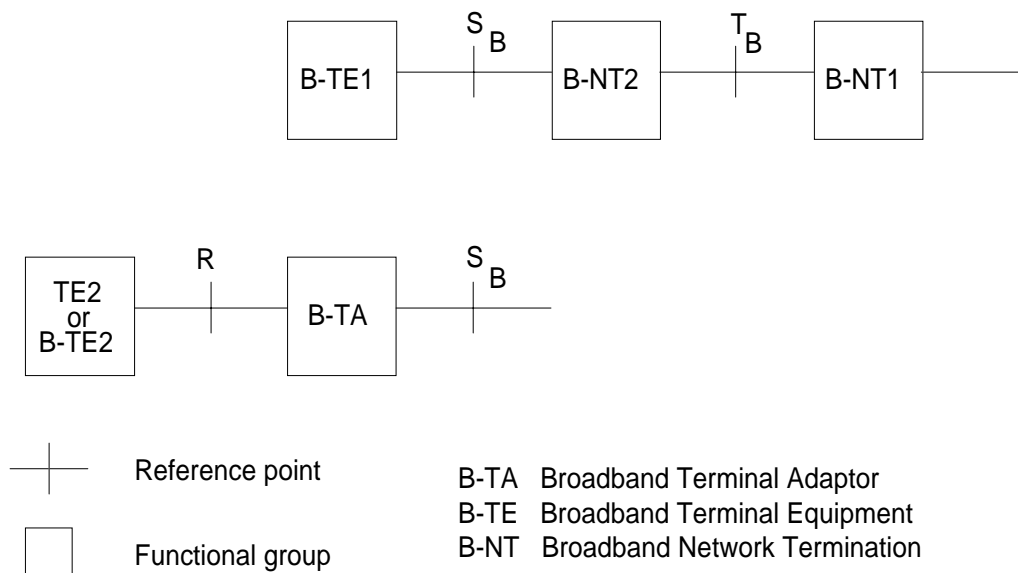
B-TE1

$S_B$

B-NT2

$T_B$

B-NT1

TE2 or B-TE2

R

B-TA

$S_B$

Reference point

Functional group

B-TA Broadband Terminal Adaptor
B-TE Broadband Terminal Equipment
B-NT Broadband Network Termination